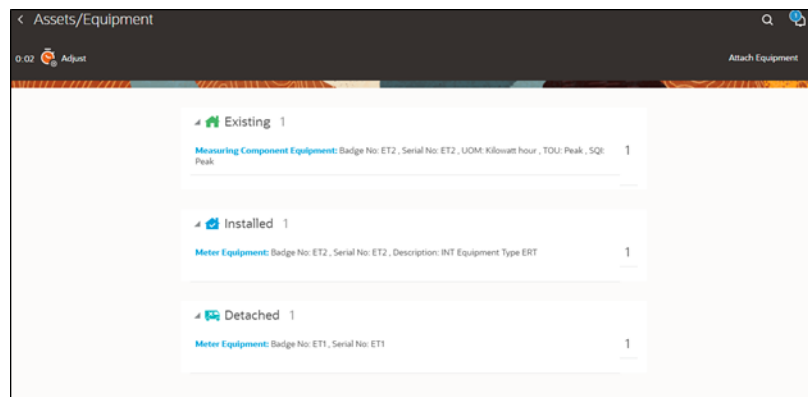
< Assets/Equipment

0:02 Adjust

Attach Equipment

Existing 1

Measuring Component Equipment: Badge No: ET2 , Serial No: ET2 , UOM: Kilowatt hour , TOU: Peak , SQI: Peak

1

Installed 1

Meter Equipment: Badge No: ET2 , Serial No: ET2 , Description: INT Equipment Type ERT

1

Detached 1

Meter Equipment: Badge No: ET1 , Serial No: ET1

1